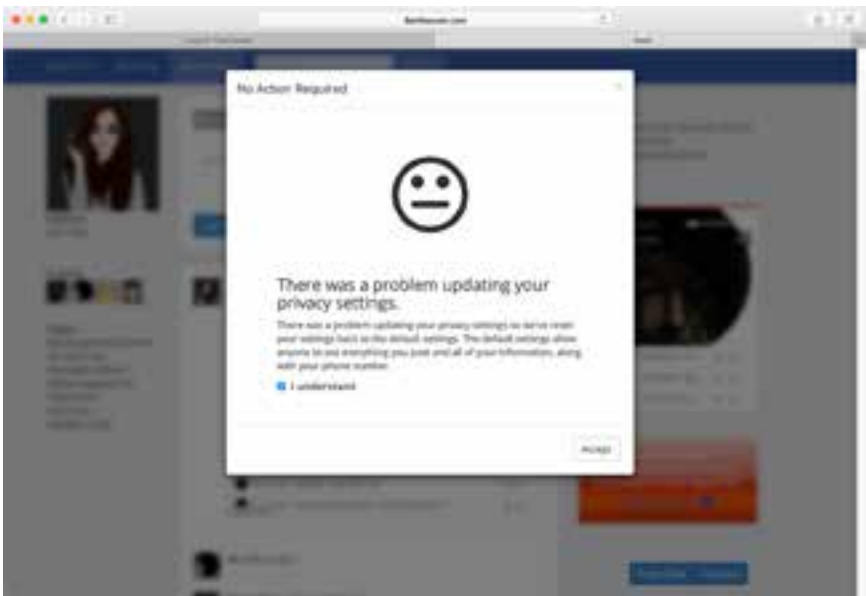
No Action Required

There was a problem updating your privacy settings.

There was a problem updating your privacy settings so we've reset your settings back to the default settings. The default settings allow anyone to see everything you post and all of your information, along with your phone number.

I understand

Accept